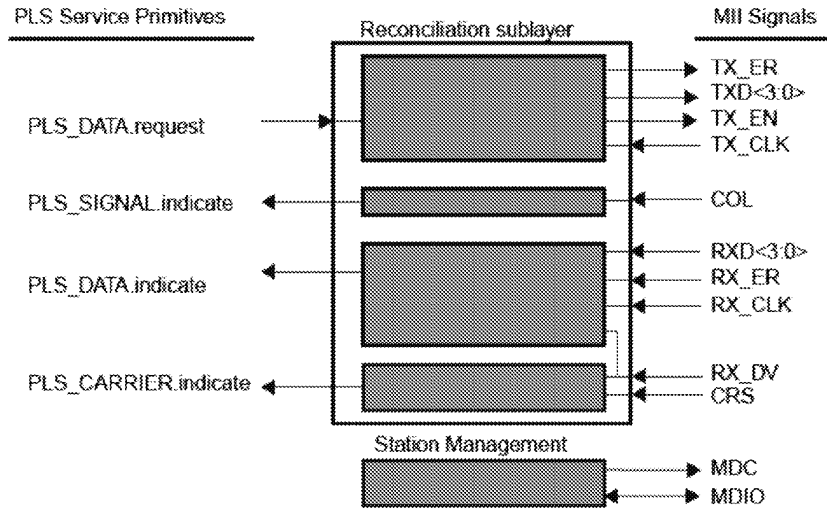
PLS Service Primitives

Reconciliation sublayer

MII Signals

TX_ER
TXD<3:0>
TX_EN
TX_CLK

PLS_DATA.request

PLS_SIGNAL.indicate

COL

RXD<3:0>
RX_ER
RX_CLK

PLS_DATA.indicate

PLS_CARRIER.indicate

RX_DV
CRS

Station Management

MDC
MDIO